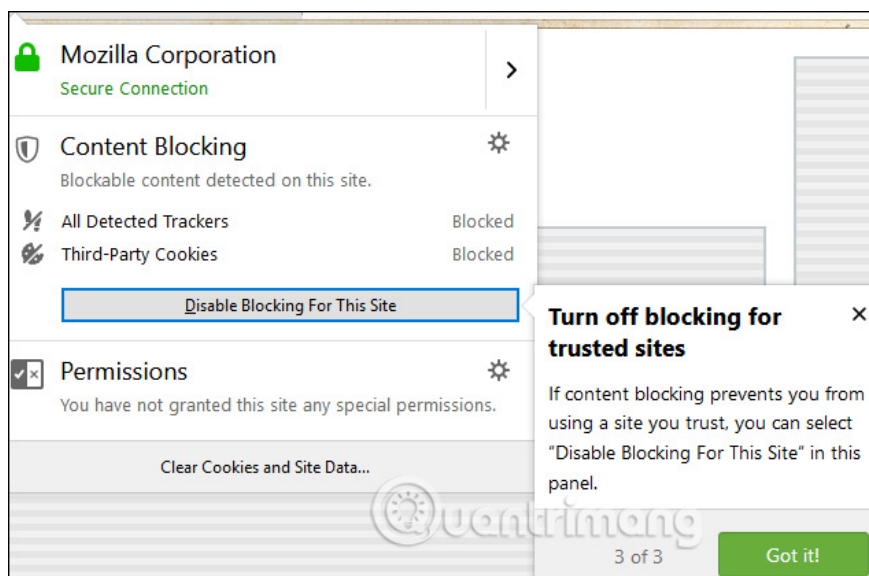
Mozilla Corporation
Secure Connection

Content Blocking
Blockable content detected on this site.

All Detected Trackers Blocked
Third-Party Cookies Blocked

Disable Blocking For This Site

Permissions
You have not granted this site any special permissions.

Clear Cookies and Site Data...

Turn off blocking for trusted sites

×

If content blocking prevents you from using a site you trust, you can select "Disable Blocking For This Site" in this panel.

3 of 3

Got it!

Quantrimang